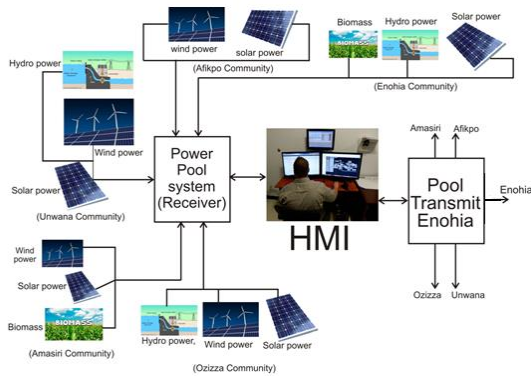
wind power solar power
(Afikpo Community)

Biomass Hydro power Solar power
BIOMASS
(Enohia Community)

Hydro power
Wind power
Solar power
(Unwana Community)

Power Pool system (Receiver)

HMI

Amasiri Afikpo
Pool Transmit Enohia
Enohia
Ozizza Unwana

Wind power
Solar power
Biomass
BIOMASS
(Amasiri Community)

Hydro power, Wind power Solar power
(Ozizza Community)